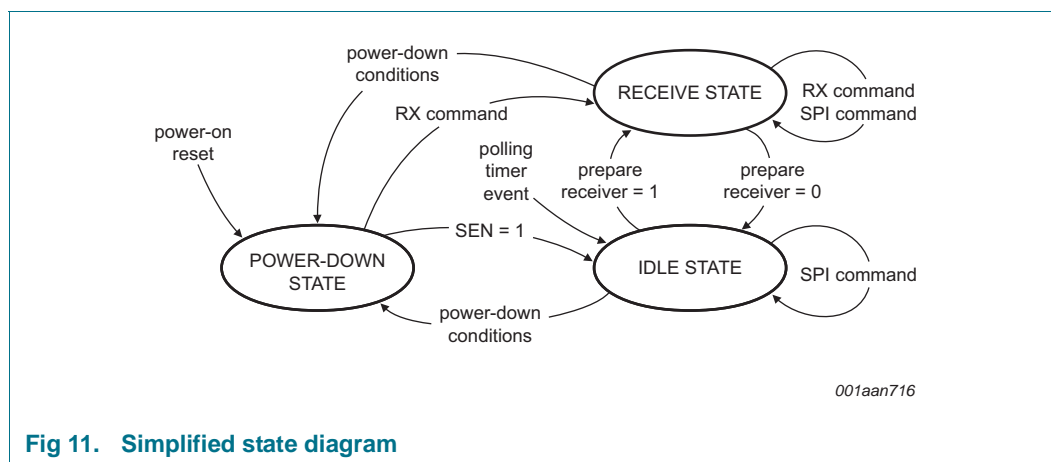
power-down conditions

RECEIVE STATE

RX command
SPI command

RX command

power-on reset

polling timer event

prepare receiver = 1

prepare receiver = 0

SEN = 1

POWER-DOWN STATE

IDLE STATE

SPI command

power-down conditions

001aan716

Fig 11. Simplified state diagram